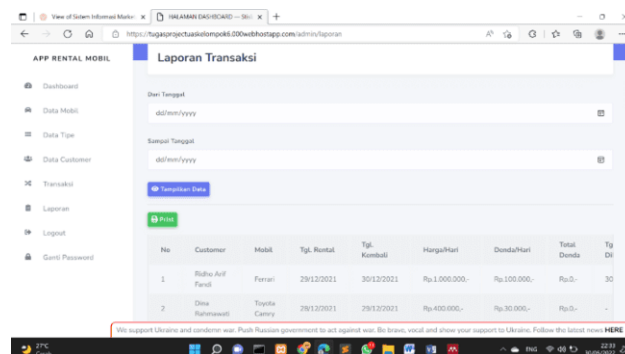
View of Sistem Informasi Marke ×
HALAMAN DASHBOARD — Sist ×
+
https://tugasprojectuaskelompok6.000webhostapp.com/admin/laporan

APP RENTAL MOBIL

Dashboard
Data Mobil
Data Tipe
Data Customer
Transaksi
Laporan
Logout
Ganti Password

Laporan Transaksi

Dari Tanggal
dd/mm/yyyy

Sampai Tanggal
dd/mm/yyyy

Tampilkan Data

Print

| No | Customer | Mobil | Tgl. Rental | Tgl. Kembali | Harga/Hari | Denda/Hari | Total Denda | Tg Di |
|---|---|---|---|---|---|---|---|---|
| 1 | Ridho Arif Fandi | Ferrari | 29/12/2021 | 30/12/2021 | Rp.1.000.000,- | Rp.100.000,- | Rp.0,- | 30 |
| 2 | Dina Rahmawati | Toyota Camry | 28/12/2021 | 29/12/2021 | Rp.400.000,- | Rp.30.000,- | Rp.0,- | - |

We support Ukraine and condemn war. Push Russian government to act against war. Be brave, vocal and show your support to Ukraine. Follow the latest news HERE

27°C
ENG
22:33
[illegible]